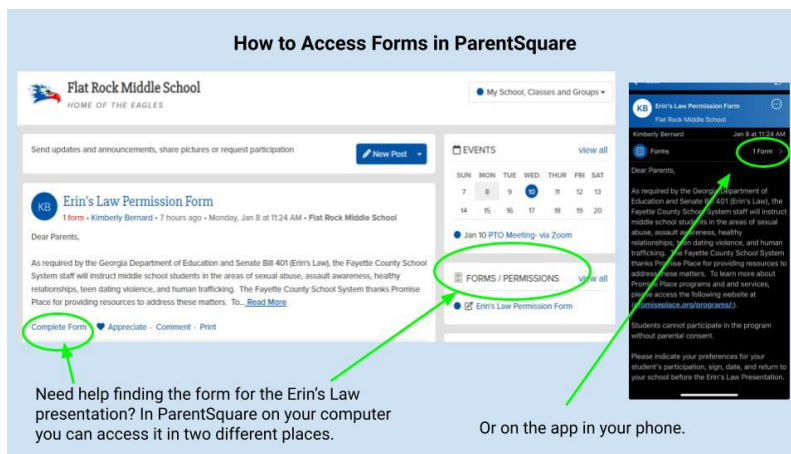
How to Access Forms in ParentSquare

Flat Rock Middle School
HOME OF THE EAGLES

My School, Classes and Groups

Send updates and announcements, share pictures or request participation

New Post

Erin's Law Permission Form
1 form • Kimberly Bernard • 7 hours ago • Monday, Jan 8 at 11:24 AM • Flat Rock Middle School

Dear Parents,

As required by the Georgia Department of Education and Senate Bill 401 (Erin's Law), the Fayette County School System staff will instruct middle school students in the areas of sexual abuse, assault awareness, healthy relationships, teen dating violence, and human trafficking. The Fayette County School System thanks Promise Place for providing resources to address these matters. To... Read More

Complete Form · Appreciate · Comment · Print

EVENTS view all

| SUN | MON | TUE | WED | THU | FRI | SAT |
|---|---|---|---|---|---|---|
| 7 | 8 | 9 | 10 | 11 | 12 | 13 |
| 14 | 15 | 16 | 17 | 18 | 19 | 20 |

Jan 10 PTO Meeting- via Zoom

FORMS / PERMISSIONS view all

Erin's Law Permission Form

KB Erin's Law Permission Form
Flat Rock Middle School
Kimberly Bernard Jan 8 at 11:24 AM
Forms 1 Form

Dear Parents,

As required by the Georgia Department of Education and Senate Bill 401 (Erin's Law), the Fayette County School System staff will instruct middle school students in the areas of sexual abuse, assault awareness, healthy relationships, teen dating violence, and human trafficking. The Fayette County School System thanks Promise Place for providing resources to address these matters. To learn more about Promise Place programs and and services, please access the following website at (promiseplace.org/programs/).

Students cannot participate in the program without parental consent.

Please indicate your preferences for your student's participation, sign, date, and return to your school before the Erin's Law Presentation.

Need help finding the form for the Erin's Law presentation? In ParentSquare on your computer you can access it in two different places.

Or on the app in your phone.